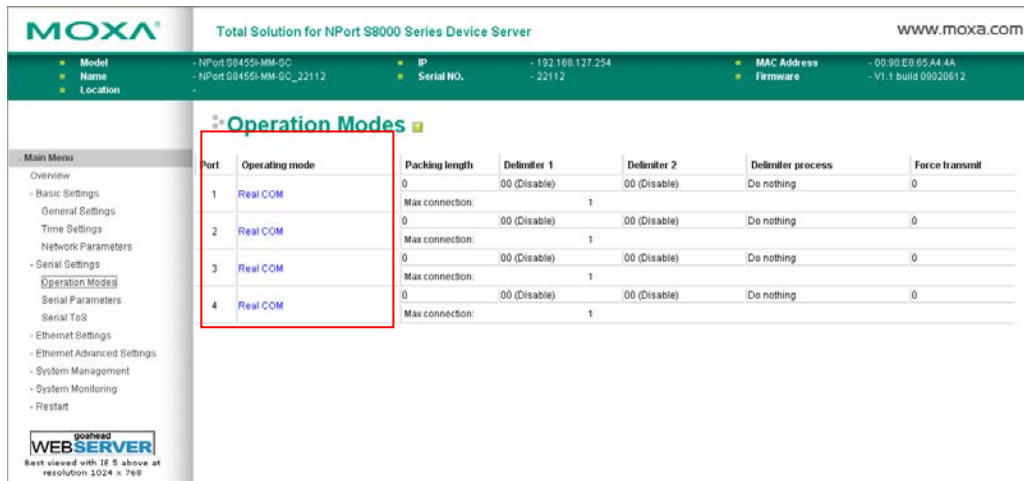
MOXA®

Total Solution for NPort S8000 Series Device Server

www.moxa.com

Model - NPort S8455I-MM-SC
Name - NPort S8455I-MM-SC_22112
Location -

IP - 192.168.127.254
Serial NO. - 22112

MAC Address - 00:90:E8:65:A4:4A
Firmware - V1.1 build 09020612

Operation Modes

- Main Menu
Overview
- Basic Settings
General Settings
Time Settings
Network Parameters
- Serial Settings
Operation Modes
Serial Parameters
Serial ToS
- Ethernet Settings
- Ethernet Advanced Settings
- System Management
- System Monitoring
- Restart

goahead
WEBSERVER
Best viewed with IE 5 above at resolution 1024 x 768

| Port | Operating mode | Packing length | Delimiter 1 | Delimiter 2 | Delimiter process | Force transmit |
|---|---|---|---|---|---|---|
| 1 | Real COM | 0 | 00 (Disable) | 00 (Disable) | Do nothing | 0 |
| | | Max connection: | 1 | | | |
| 2 | Real COM | 0 | 00 (Disable) | 00 (Disable) | Do nothing | 0 |
| | | Max connection: | 1 | | | |
| 3 | Real COM | 0 | 00 (Disable) | 00 (Disable) | Do nothing | 0 |
| | | Max connection: | 1 | | | |
| 4 | Real COM | 0 | 00 (Disable) | 00 (Disable) | Do nothing | 0 |
| | | Max connection: | 1 | | | |